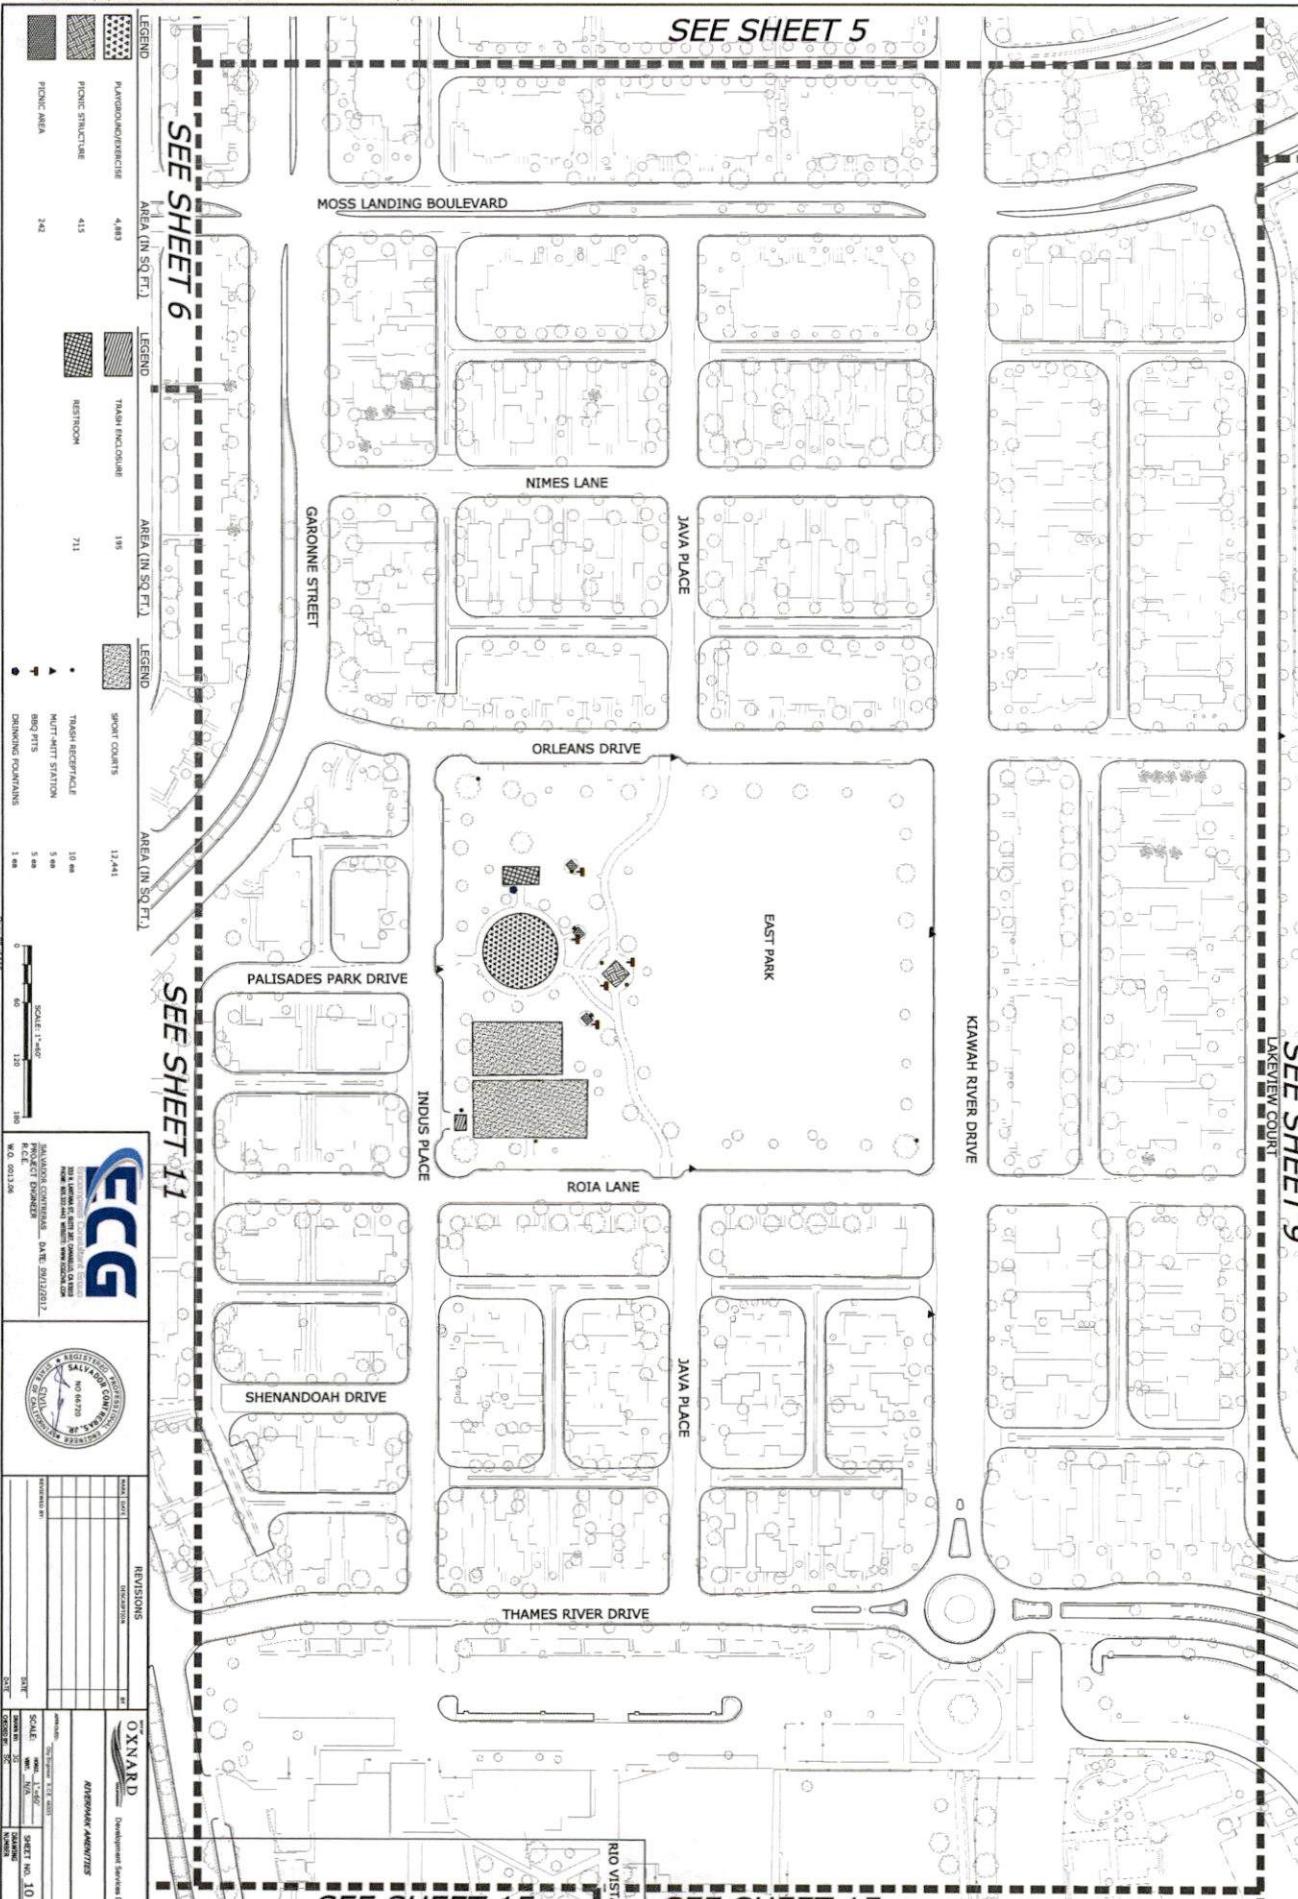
SEE SHEET 5

SEE SHEET 6

SEE SHEET 9

SEE SHEET 11

SEE SHEET 15

SEE SHEET 15

MOSS LANDING BOULEVARD

NIMES LANE

GARONNE STREET

JAVA PLACE

ORLEANS DRIVE

EAST PARK

KIAWAH RIVER DRIVE

LAKEVIEW COURT

PALISADES PARK DRIVE

INDUS PLACE

ROIA LANE

JAVA PLACE

SHENANDOAH DRIVE

THAMES RIVER DRIVE

RIO VISTA

| LEGEND | | AREA (IN SQ FT.) |
|---|---|---|
| | PLAYGROUND/EXERCISE | 4,883 |
| | PICNIC STRUCTURE | 415 |
| | PICNIC AREA | 242 |

| LEGEND | | AREA (IN SQ FT.) |
|---|---|---|
| | TRASH ENCLOSURE | 195 |
| | RESTROOM | 711 |

| LEGEND | | AREA (IN SQ FT.) |
|---|---|---|
| | SPORT COURTS | 12,441 |
| | TRASH RECEPTACLE | 10 ea |
| | MUTT-MITT STATION | 5 ea |
| | BBQ PITS | 5 ea |
| | DRINKING FOUNTAINS | 1 ea |

SCALE: 1"=60'
0 60 120 180

ECG

SALVADOR CONTRERAS
PROJECT ENGINEER DATE: 09/13/2012
R.C.E.
W.O. 0013.06

REGISTERED PROFESSIONAL ENGINEER
SALVADOR CONTRERAS
NO 66720
CIVIL
STATE OF CALIFORNIA

REVISIONS
MARK DATE DESCRIPTION BY

OXNARD
Development Services

RIVERPARK AMENITIES

SCALE: 1"=60'
N/A

SHEET NO. 10